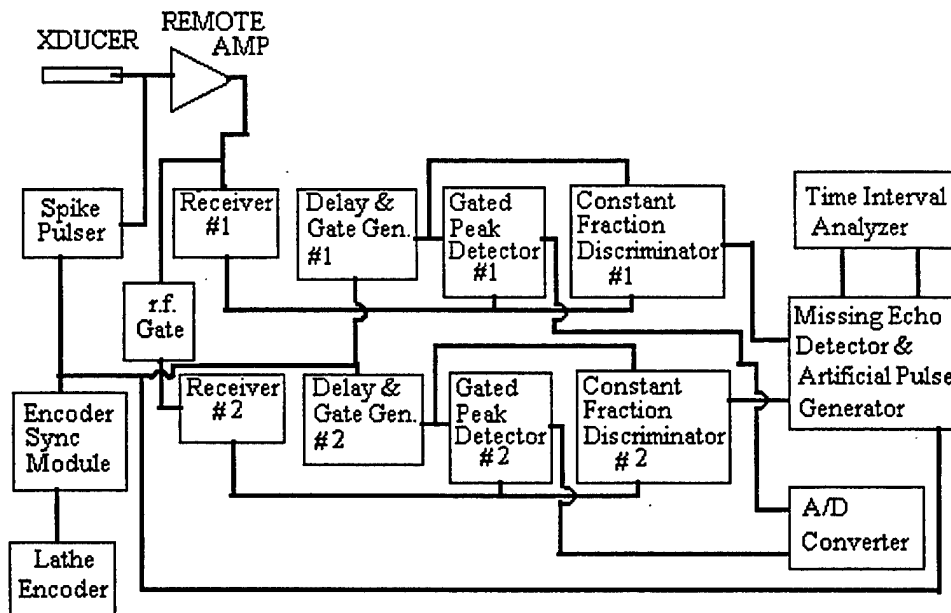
XDUCER
REMOTE AMP
Spike Pulser
Receiver #1
Delay & Gate Gen. #1
Gated Peak Detector #1
Constant Fraction Discriminator #1
Time Interval Analyzer
r.f. Gate
Missing Echo Detector & Artificial Pulse Generator
Receiver #2
Delay & Gate Gen. #2
Gated Peak Detector #2
Constant Fraction Discriminator #2
Encoder Sync Module
A/D Converter
Lathe Encoder